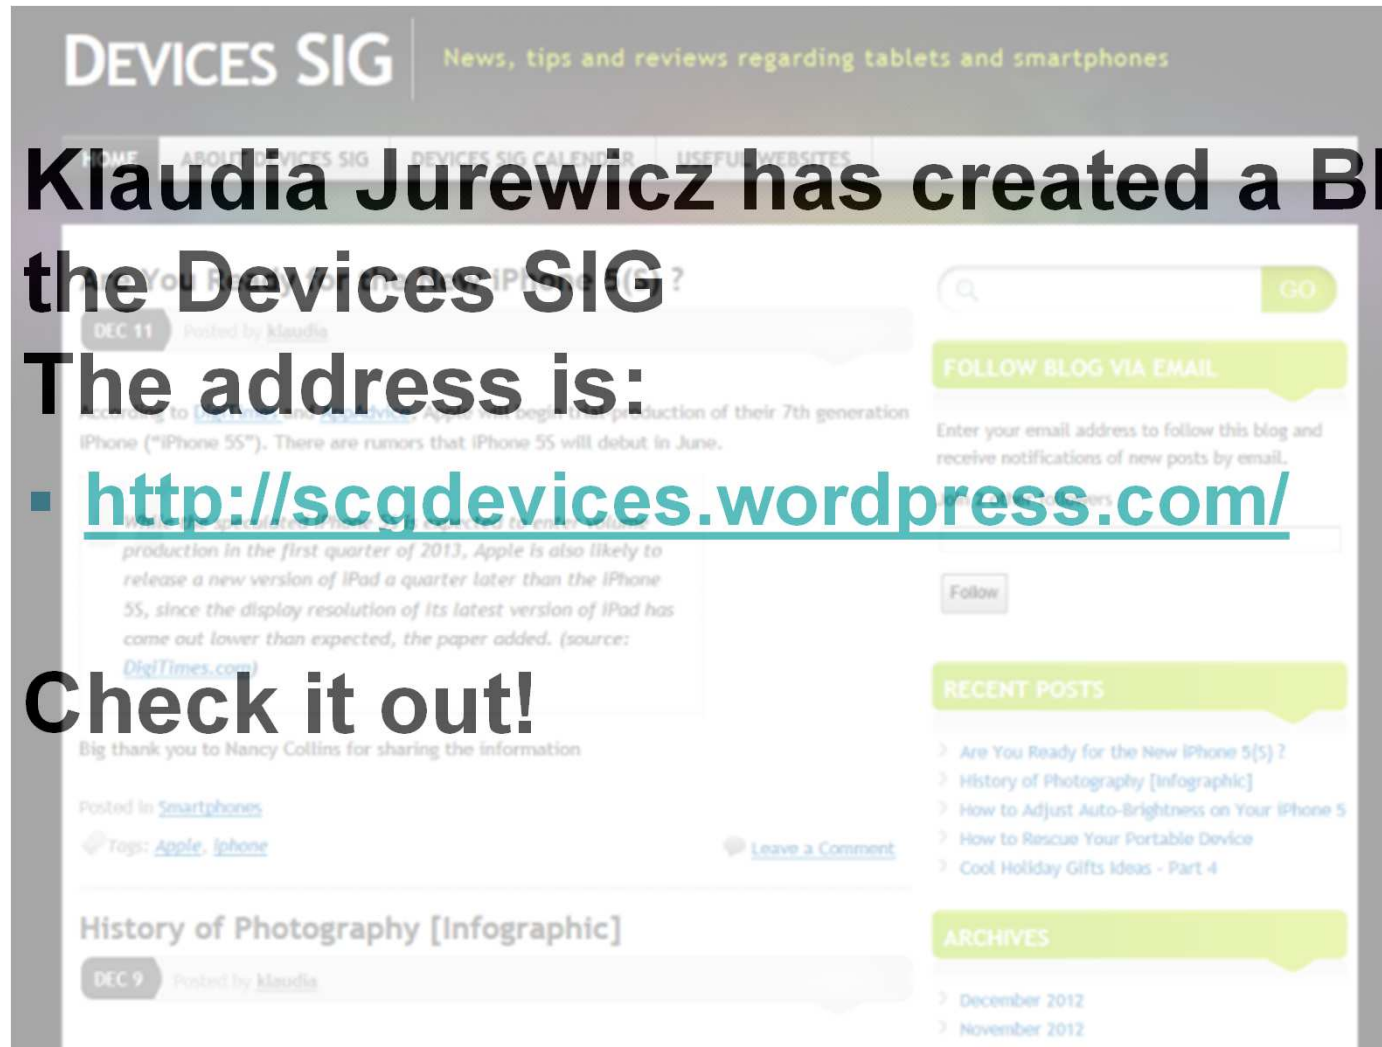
DEVICES SIG

News, tips and reviews regarding tablets and smartphones

HOME ABOUT DEVICES SIG DEVICES SIG CALENDAR USEFUL WEBSITES

Klaudia Jurewicz has created a Bl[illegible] the Devices SIG

The address is:

▪ http://scgdevices.wordpress.com/

Check it out!

Are You Ready for the New iPhone 5(S)?

DEC 11 Posted by klaudia

According to DigiTimes and AppleInsider, Apple will begin trial production of their 7th generation iPhone ("iPhone 5S"). There are rumors that iPhone 5S will debut in June.

While the speculated iPhone 5S is expected to enter volume production in the first quarter of 2013, Apple is also likely to release a new version of iPad a quarter later than the iPhone 5S, since the display resolution of its latest version of iPad has come out lower than expected, the paper added. (source: DigiTimes.com)

Big thank you to Nancy Collins for sharing the information

Posted in Smartphones

Tags: Apple, Iphone

Leave a Comment

History of Photography [Infographic]

DEC 9 Posted by klaudia

GO

FOLLOW BLOG VIA EMAIL

Enter your email address to follow this blog and receive notifications of new posts by email.

Follow

RECENT POSTS

Are You Ready for the New iPhone 5(S) ?
History of Photography [Infographic]
How to Adjust Auto-Brightness on Your iPhone 5
How to Rescue Your Portable Device
Cool Holiday Gifts Ideas - Part 4

ARCHIVES

December 2012
November 2012